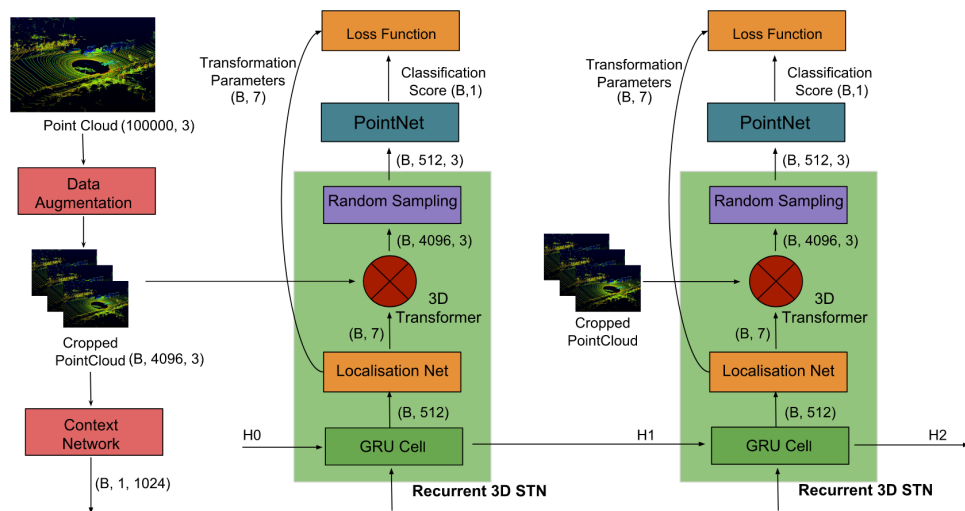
Point Cloud (100000, 3)

Data Augmentation

Cropped PointCloud (B, 4096, 3)

Context Network

(B, 1, 1024)

Transformation Parameters (B, 7)

Loss Function

Classification Score (B,1)

PointNet

(B, 512, 3)

Random Sampling

(B, 4096, 3)

3D Transformer

(B, 7)

Localisation Net

(B, 512)

H0

GRU Cell

Recurrent 3D STN

H1

Transformation Parameters (B, 7)

Loss Function

Classification Score (B,1)

PointNet

(B, 512, 3)

Random Sampling

(B, 4096, 3)

Cropped PointCloud

3D Transformer

(B, 7)

Localisation Net

(B, 512)

GRU Cell

H2

Recurrent 3D STN